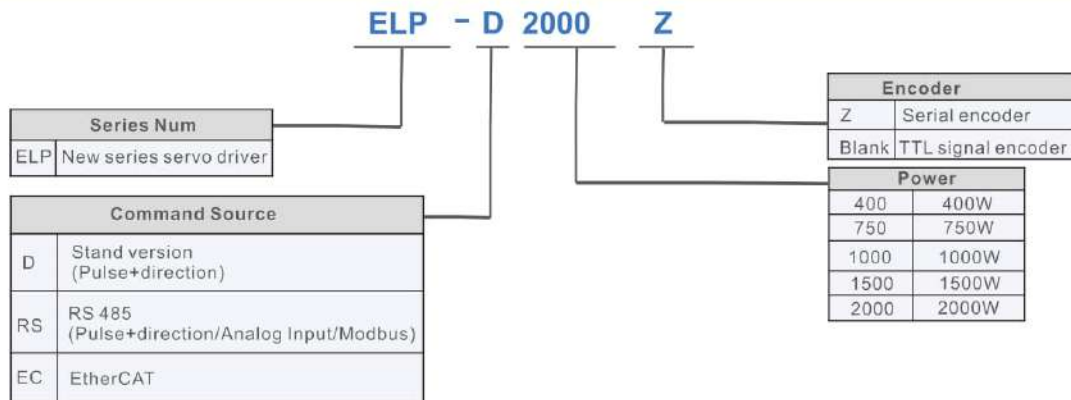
ELP - D 2000 Z

| Series Num | |
|---|---|
| ELP | New series servo driver |

| Command Source | |
|---|---|
| D | Stand version (Pulse+direction) |
| RS | RS 485 (Pulse+direction/Analog Input/Modbus) |
| EC | EtherCAT |

| Encoder | |
|---|---|
| Z | Serial encoder |
| Blank | TTL signal encoder |

| Power | |
|---|---|
| 400 | 400W |
| 750 | 750W |
| 1000 | 1000W |
| 1500 | 1500W |
| 2000 | 2000W |